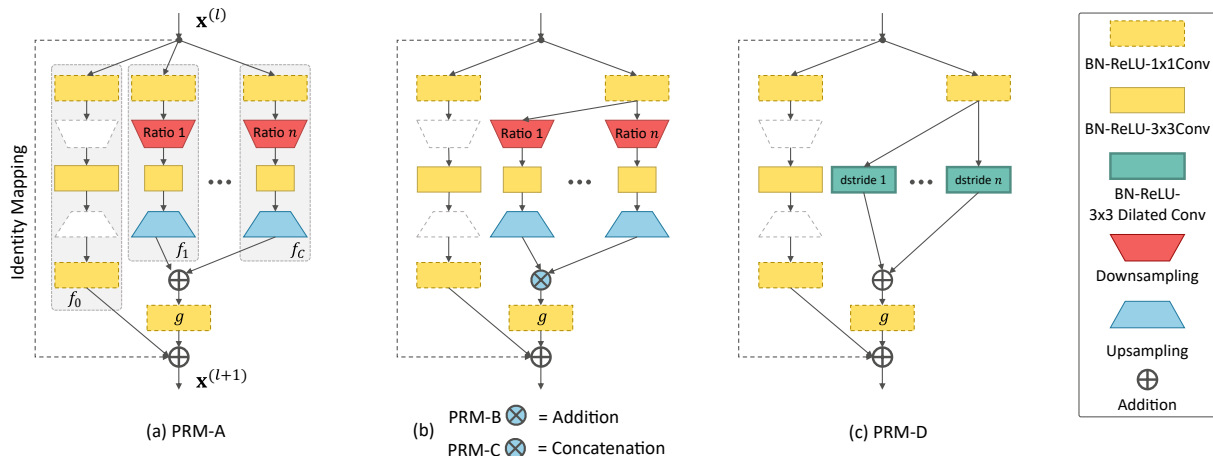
$\mathbf{x}^{(l)}$

Identity Mapping

Ratio 1

Ratio $n$

•••

$f_1$

$f_C$

$f_0$

$g$

$\mathbf{x}^{(l+1)}$

(a) PRM-A

Ratio 1

Ratio $n$

•••

$g$

(b)

PRM-B = Addition

PRM-C = Concatenation

dstride 1

•••

dstride $n$

$g$

(c) PRM-D

BN-ReLU-1x1Conv

BN-ReLU-3x3Conv

BN-ReLU-3x3 Dilated Conv

Downsampling

Upsampling

Addition